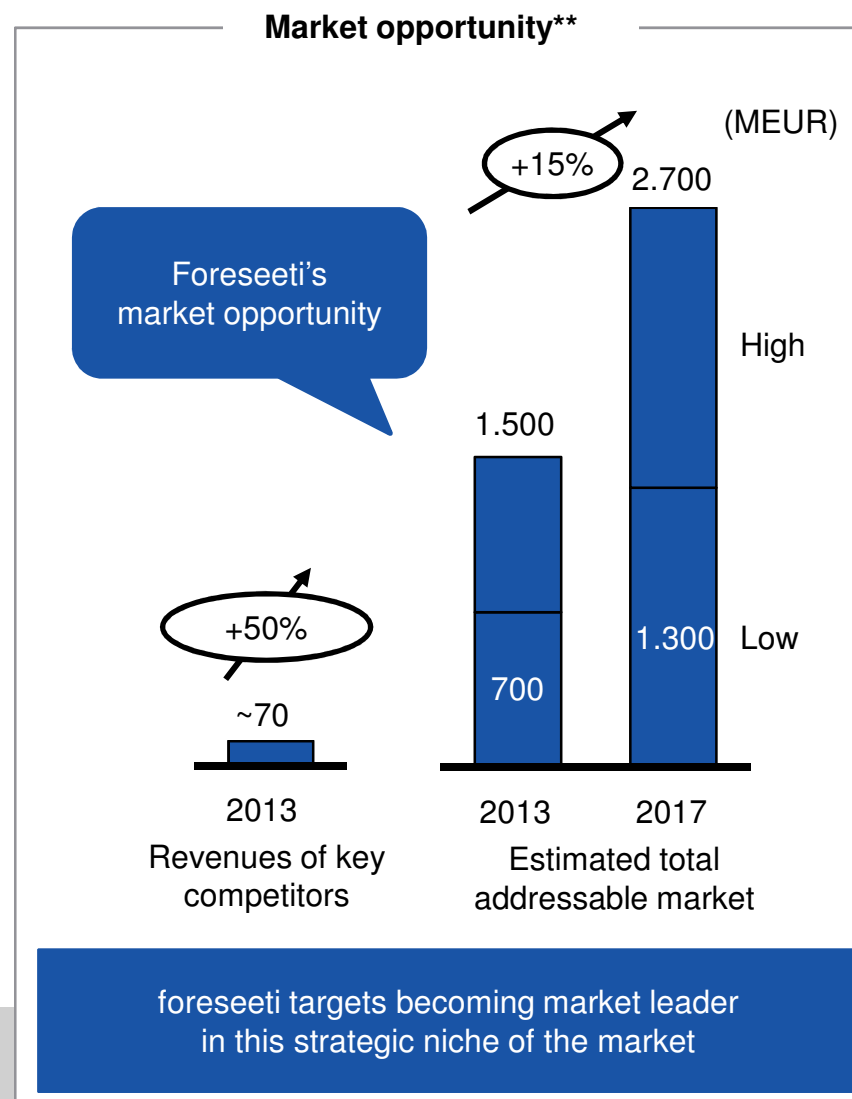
Market opportunity**

(MEUR)

+15%

2.700

Foreseeti's market opportunity

High

1.500

+50%

1.300

Low

700

~70

2013

Revenues of key competitors

2013

2017

Estimated total addressable market

foreseeti targets becoming market leader in this strategic niche of the market